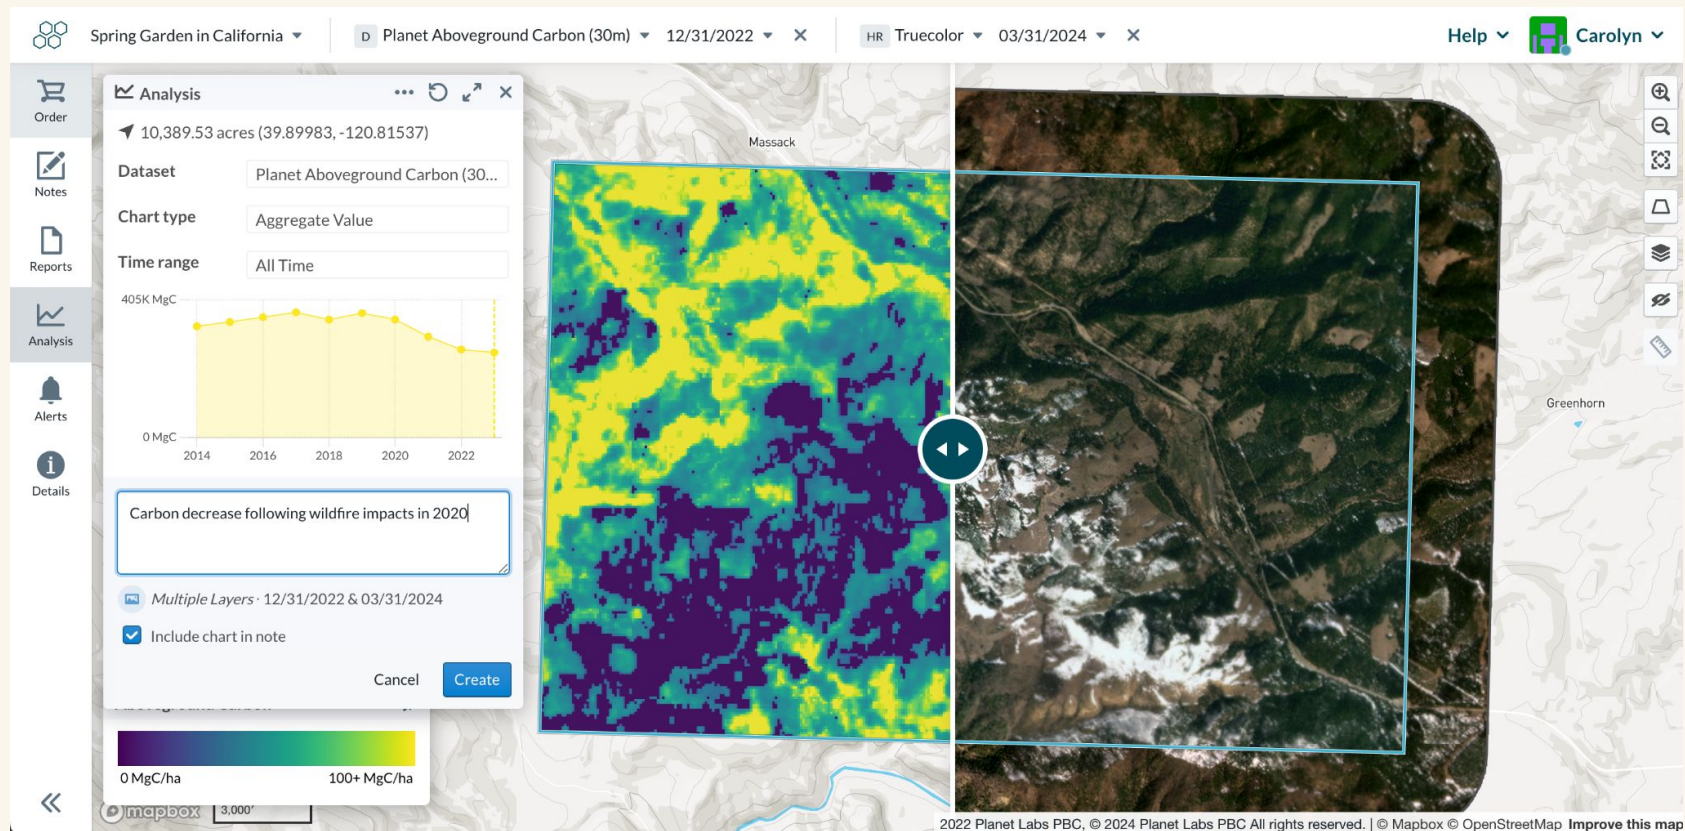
Spring Garden in California
D Planet Aboveground Carbon (30m) 12/31/2022
HR Truecolor 03/31/2024
Help Carolyn

Order
Notes
Reports
Analysis
Alerts
Details

Analysis
10,389.53 acres (39.89983, -120.81537)
Dataset Planet Aboveground Carbon (30...
Chart type Aggregate Value
Time range All Time

405K MgC
0 MgC
2014 2016 2018 2020 2022

Carbon decrease following wildfire impacts in 2020

Multiple Layers · 12/31/2022 & 03/31/2024
Include chart in note
Cancel Create

0 MgC/ha 100+ MgC/ha

Massack
Greenhorn

mapbox 3,000'

2022 Planet Labs PBC, © 2024 Planet Labs PBC All rights reserved. | © Mapbox © OpenStreetMap Improve this map